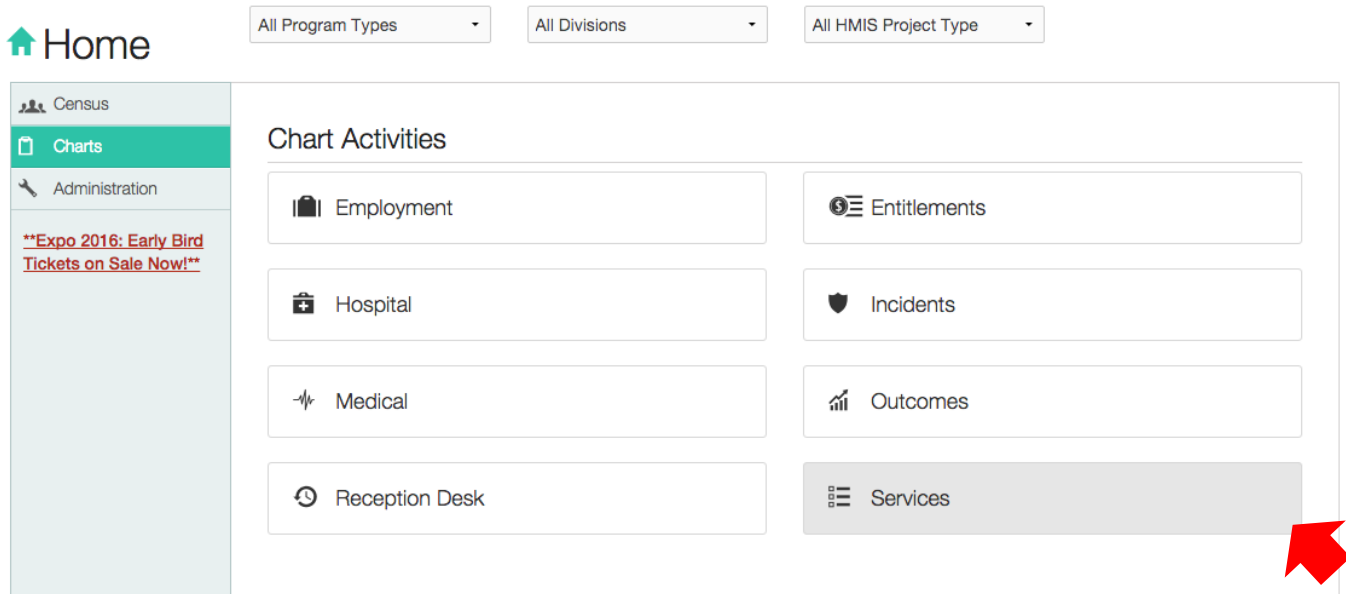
Home

All Program Types
All Divisions
All HMIS Project Type

Census
Charts
Administration

**Expo 2016: Early Bird Tickets on Sale Now!**

Chart Activities

Employment
Entitlements
Hospital
Incidents
Medical
Outcomes
Reception Desk
Services